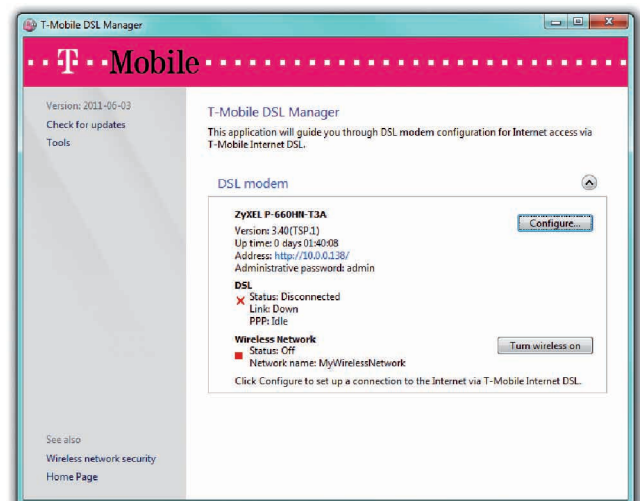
T-Mobile DSL Manager

T · · Mobile · · · · · · · · · · · · · · · · · · · · · · · · · · ·

Version: 2011-06-03
Check for updates
Tools

T-Mobile DSL Manager

This application will guide you through DSL modem configuration for Internet access via T-Mobile Internet DSL.

DSL modem

ZyXEL P-660HN-T3A
Version: 3.40 (TSP.1)
Up time: 0 days 01:40:08
Address: http://10.0.0.138/
Administrative password: admin

Configure...

DSL
Status: Disconnected
Link: Down
PPP: Idle

Wireless Network
Status: Off
Network name: MyWirelessNetwork

Turn wireless on

Click Configure to set up a connection to the Internet via T-Mobile Internet DSL.

See also
Wireless network security
Home Page